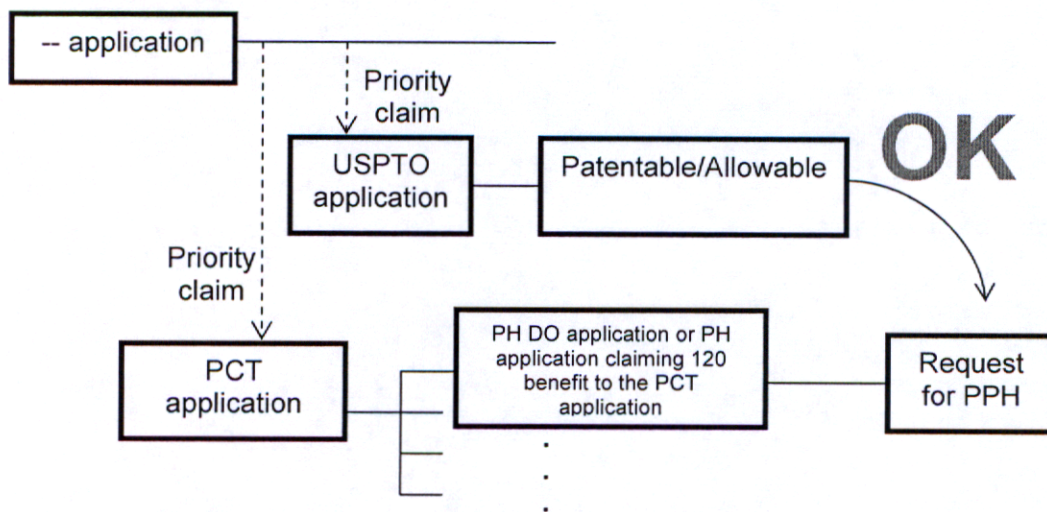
-- application

Priority claim

USPTO application

Patentable/Allowable

OK

Priority claim

PCT application

PH DO application or PH application claiming 120 benefit to the PCT application

Request for PPH